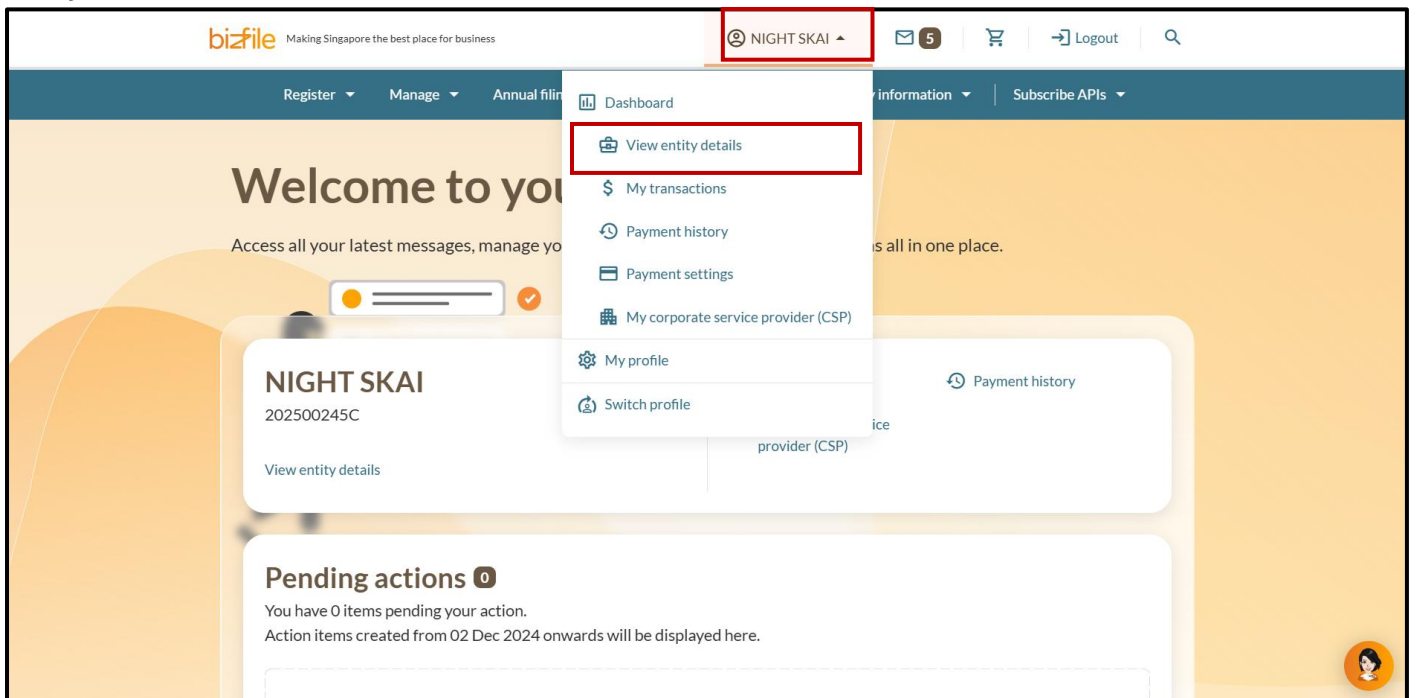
bizfile Making Singapore the best place for business

NIGHT SKAI

5

Logout

Register Manage Annual filin

information Subscribe APIs

Dashboard
View entity details
My transactions
Payment history
Payment settings
My corporate service provider (CSP)
My profile
Switch profile

Welcome to you

Access all your latest messages, manage yo s all in one place.

NIGHT SKAI
202500245C

View entity details

Payment history

ice
provider (CSP)

Pending actions 0
You have 0 items pending your action.
Action items created from 02 Dec 2024 onwards will be displayed here.